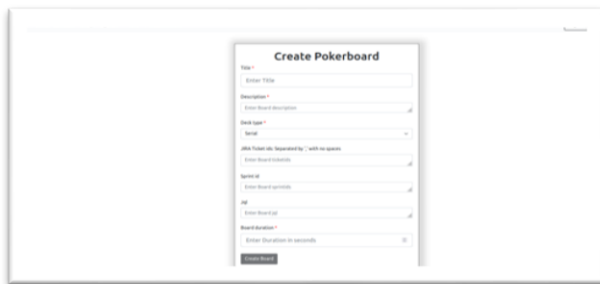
Create Pokerboard

Title *

Enter Title

Description *

Enter Board description

Deck type *

Serial

JIRA Ticket ids Separated by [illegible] with no spaces

Enter board ticketids

Sprint id

Enter board sprintids

Jql

Enter Board jql

Board Duration *

Enter Duration in seconds

Create Board